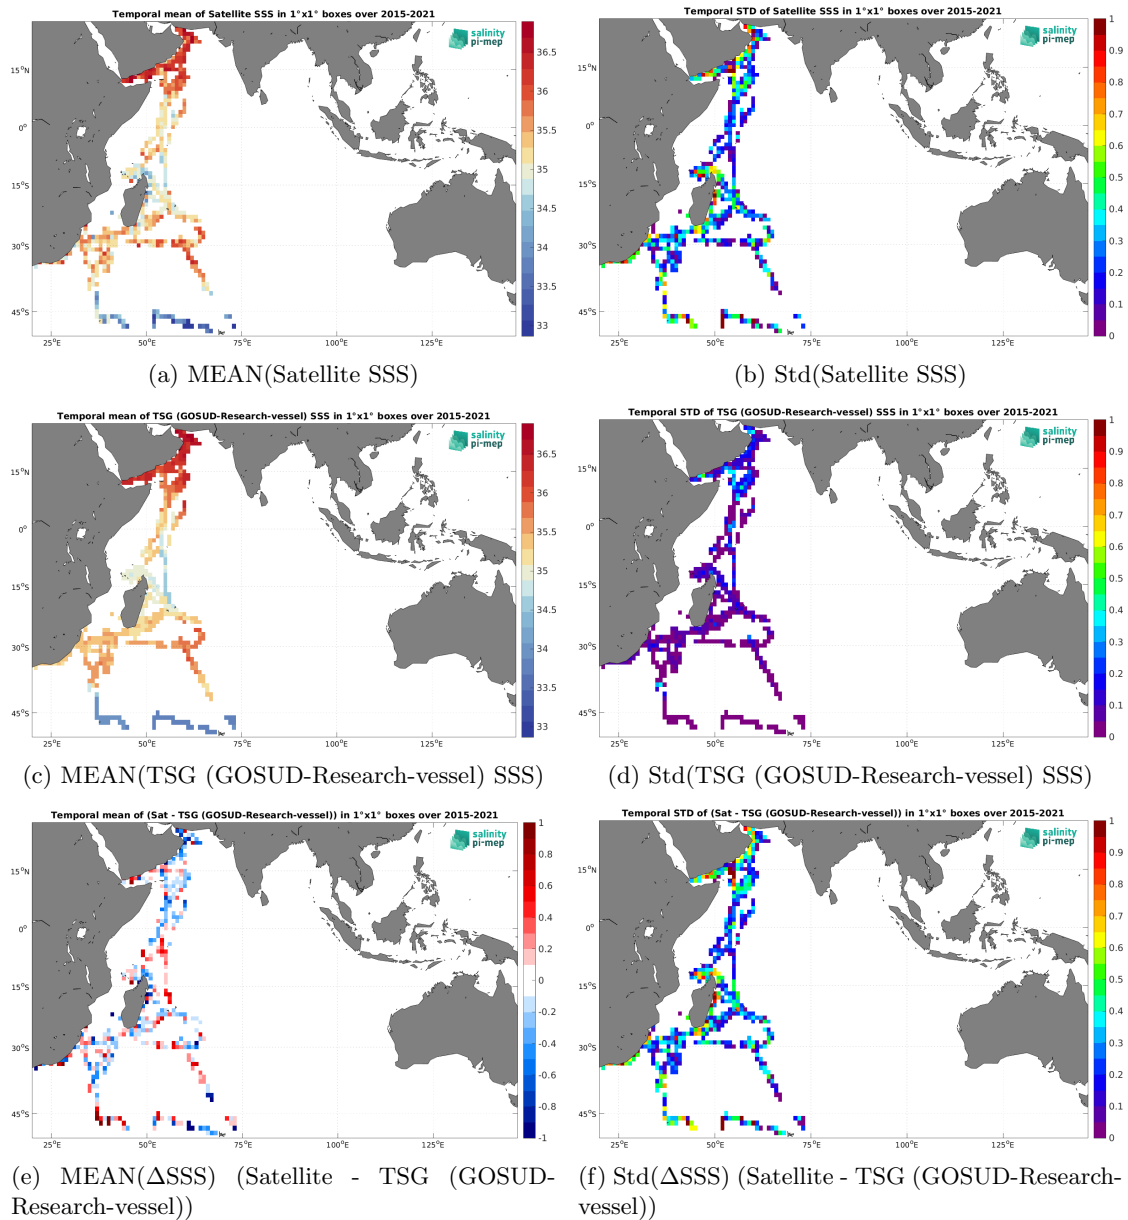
Temporal mean of Satellite SSS in 1°x1° boxes over 2015-2021

salinity pi-mep

15°N
0°
15°S
30°S
45°S
25°E 50°E 75°E 100°E 125°E

36.5
36
35.5
35
34.5
34
33.5
33

(a) MEAN(Satellite SSS)

Temporal STD of Satellite SSS in 1°x1° boxes over 2015-2021

salinity pi-mep

15°N
0°
15°S
30°S
45°S
25°E 50°E 75°E 100°E 125°E

1
0.9
0.8
0.7
0.6
0.5
0.4
0.3
0.2
0.1
0

(b) Std(Satellite SSS)

Temporal mean of TSG (GOSUD-Research-vessel) SSS in 1°x1° boxes over 2015-2021

salinity pi-mep

15°N
0°
15°S
30°S
45°S
25°E 50°E 75°E 100°E 125°E

36.5
36
35.5
35
34.5
34
33.5
33

(c) MEAN(TSG (GOSUD-Research-vessel) SSS)

Temporal STD of TSG (GOSUD-Research-vessel) SSS in 1°x1° boxes over 2015-2021

salinity pi-mep

15°N
0°
15°S
30°S
45°S
25°E 50°E 75°E 100°E 125°E

1
0.9
0.8
0.7
0.6
0.5
0.4
0.3
0.2
0.1
0

(d) Std(TSG (GOSUD-Research-vessel) SSS)

Temporal mean of (Sat - TSG (GOSUD-Research-vessel)) in 1°x1° boxes over 2015-2021

salinity pi-mep

15°N
0°
15°S
30°S
45°S
25°E 50°E 75°E 100°E 125°E

1
0.8
0.6
0.4
0.2
0
-0.2
-0.4
-0.6
-0.8
-1

(e) MEAN(ΔSSS) (Satellite - TSG (GOSUD-Research-vessel))

Temporal STD of (Sat - TSG (GOSUD-Research-vessel)) in 1°x1° boxes over 2015-2021

salinity pi-mep

15°N
0°
15°S
30°S
45°S
25°E 50°E 75°E 100°E 125°E

1
0.9
0.8
0.7
0.6
0.5
0.4
0.3
0.2
0.1
0

(f) Std(ΔSSS) (Satellite - TSG (GOSUD-Research-vessel))